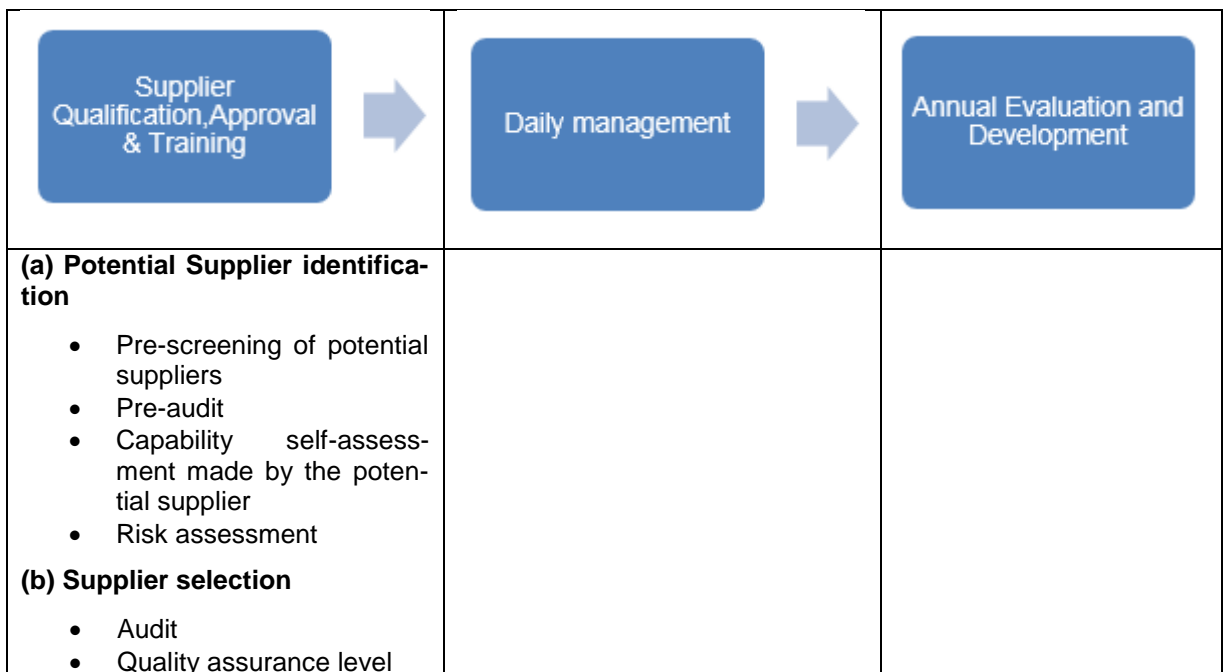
| Supplier Qualification,Approval & Training | Daily management | Annual Evaluation and Development |
|---|---|---|
| **(a) Potential Supplier identification**<br>• Pre-screening of potential suppliers<br>• Pre-audit<br>• Capability self-assessment made by the potential supplier<br>• Risk assessment<br>**(b) Supplier selection**<br>• Audit<br>• Quality assurance level | | |